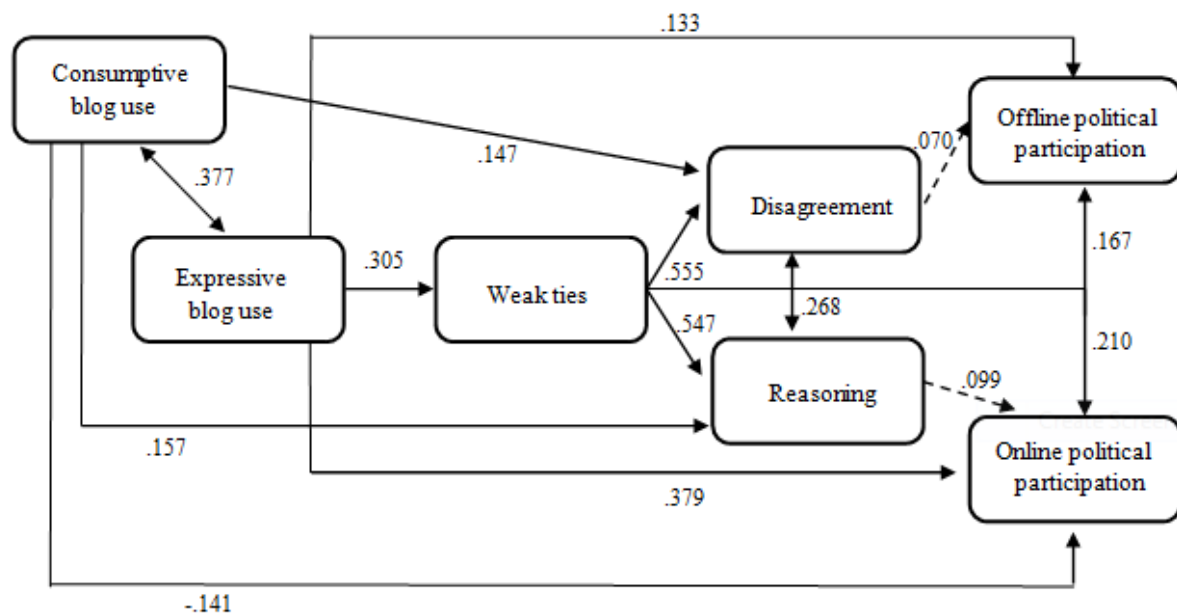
.133

Consumptive blog use

.147

Offline political participation

.070

.377

Disagreement

.167

Expressive blog use

.305

Weak ties

.555

.268

.547

.210

Reasoning

.099

Create Scree

.157

Online political participation

.379

-.141